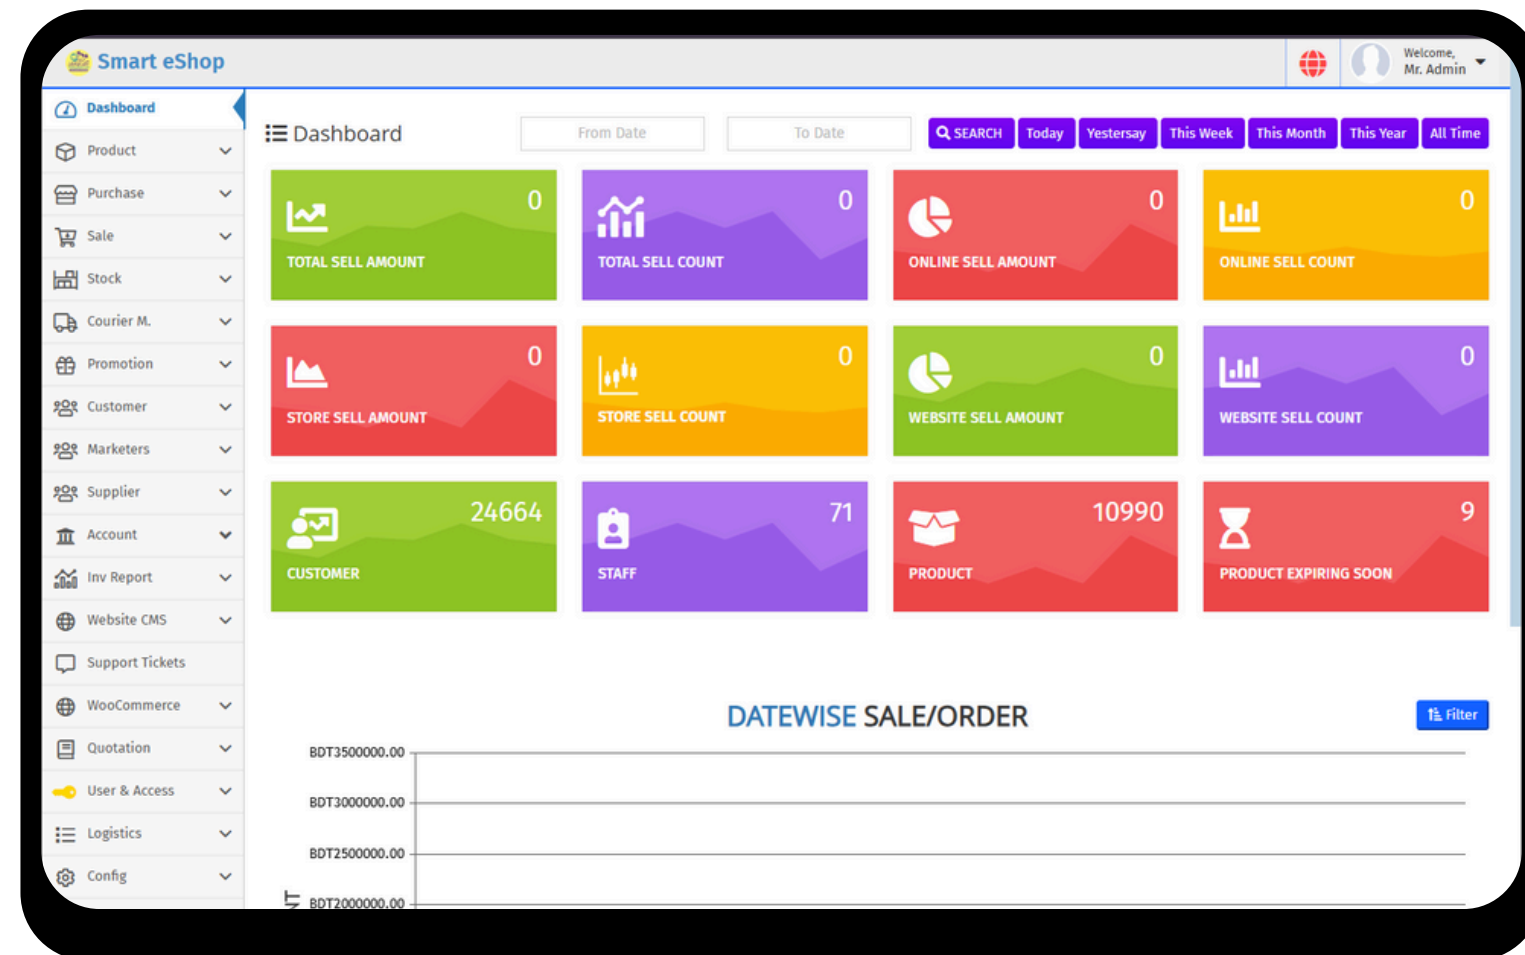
Smart eShop

Welcome,
Mr. Admin

Dashboard
Product
Purchase
Sale
Stock
Courier M.
Promotion
Customer
Marketers
Supplier
Account
Inv Report
Website CMS
Support Tickets
WooCommerce
Quotation
User & Access
Logistics
Config

Dashboard

From Date
To Date
SEARCH
Today
Yestersay
This Week
This Month
This Year
All Time

0
TOTAL SELL AMOUNT

0
TOTAL SELL COUNT

0
ONLINE SELL AMOUNT

0
ONLINE SELL COUNT

0
STORE SELL AMOUNT

0
STORE SELL COUNT

0
WEBSITE SELL AMOUNT

0
WEBSITE SELL COUNT

24664
CUSTOMER

71
STAFF

10990
PRODUCT

9
PRODUCT EXPIRING SOON

DATEWISE SALE/ORDER

Filter

BDT3500000.00
BDT3000000.00
BDT2500000.00
BDT2000000.00